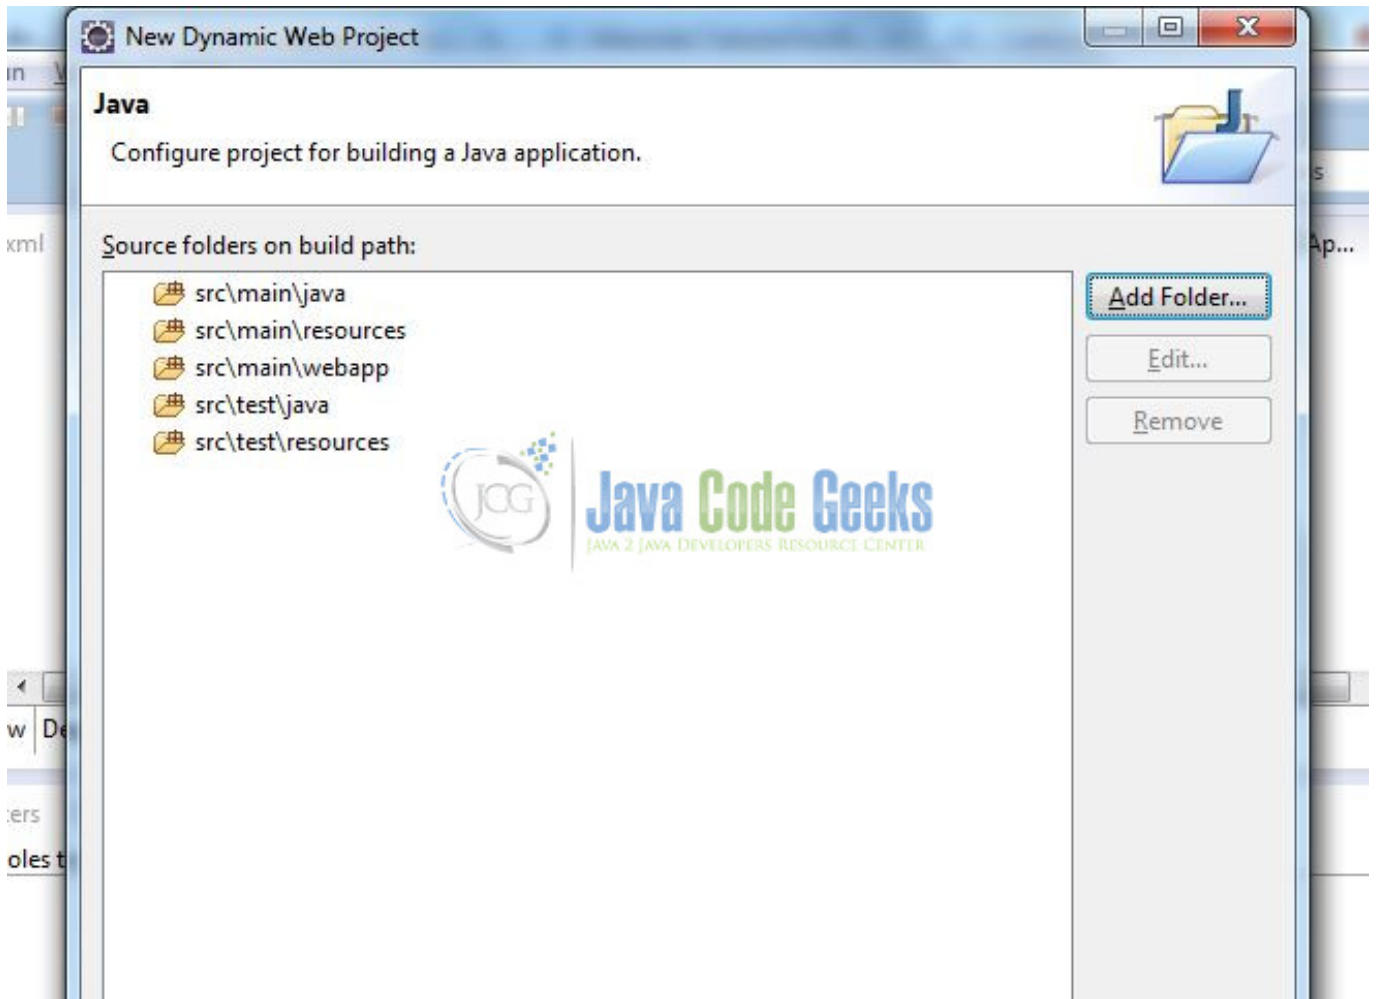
New Dynamic Web Project

Java

Configure project for building a Java application.

Source folders on build path:

src\main\java
src\main\resources
src\main\webapp
src\test\java
src\test\resources

Add Folder...
Edit...
Remove

JCG
Java Code Geeks
JAVA 2 JAVA DEVELOPERS RESOURCE CENTER

in
xml
w De
ers
oles t
s
Ap...